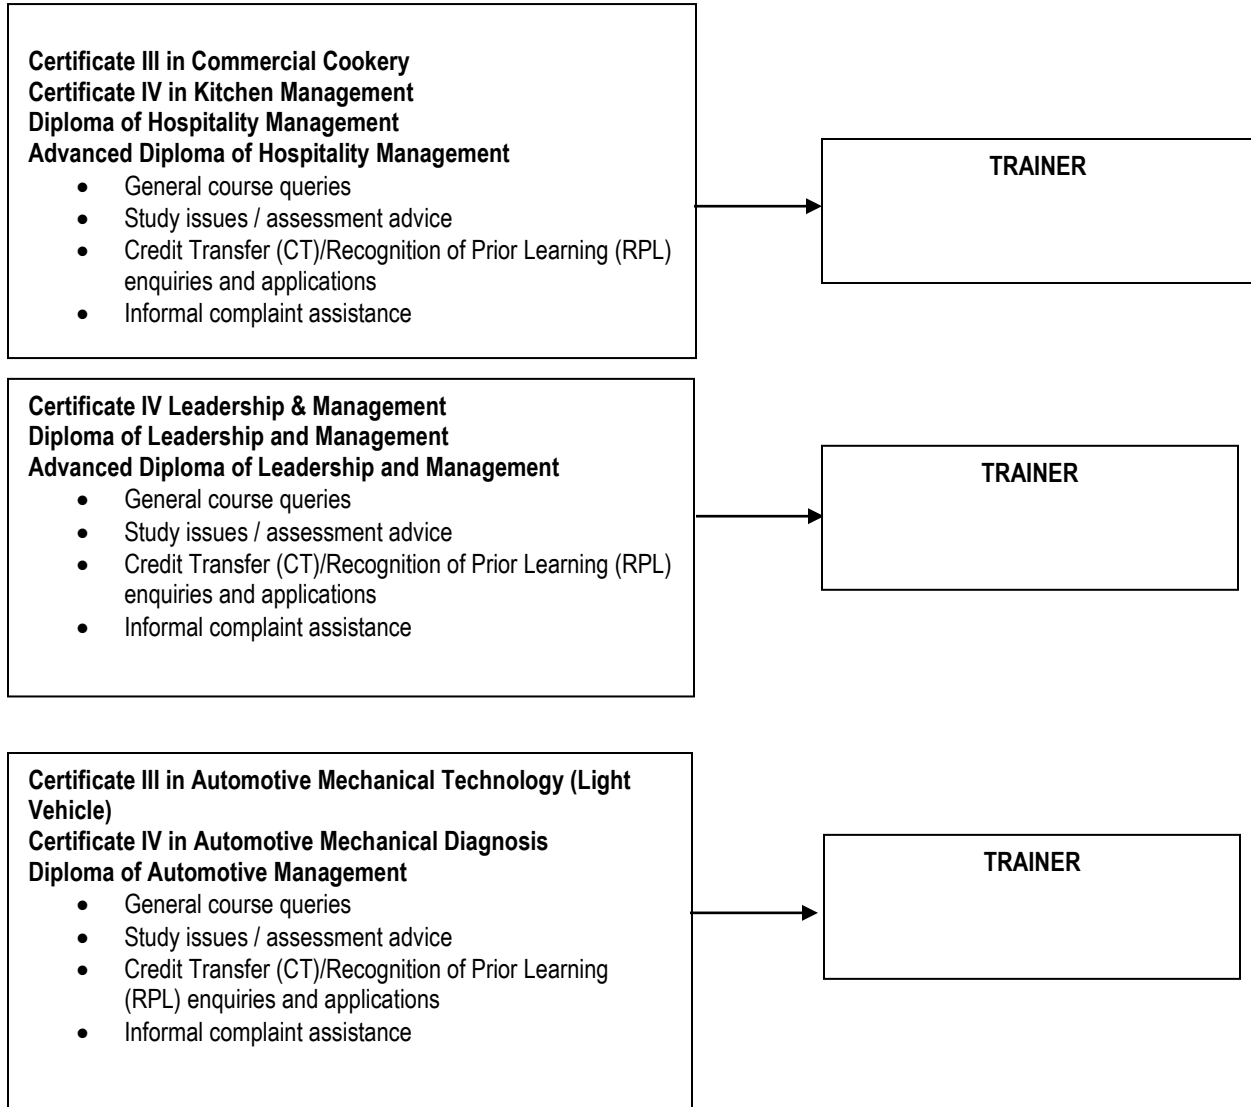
**Certificate III in Commercial Cookery**
**Certificate IV in Kitchen Management**
**Diploma of Hospitality Management**
**Advanced Diploma of Hospitality Management**

- General course queries
- Study issues / assessment advice
- Credit Transfer (CT)/Recognition of Prior Learning (RPL) enquiries and applications
- Informal complaint assistance

**TRAINER**

**Certificate IV Leadership & Management**
**Diploma of Leadership and Management**
**Advanced Diploma of Leadership and Management**

- General course queries
- Study issues / assessment advice
- Credit Transfer (CT)/Recognition of Prior Learning (RPL) enquiries and applications
- Informal complaint assistance

**TRAINER**

**Certificate III in Automotive Mechanical Technology (Light Vehicle)**
**Certificate IV in Automotive Mechanical Diagnosis**
**Diploma of Automotive Management**

- General course queries
- Study issues / assessment advice
- Credit Transfer (CT)/Recognition of Prior Learning (RPL) enquiries and applications
- Informal complaint assistance

**TRAINER**